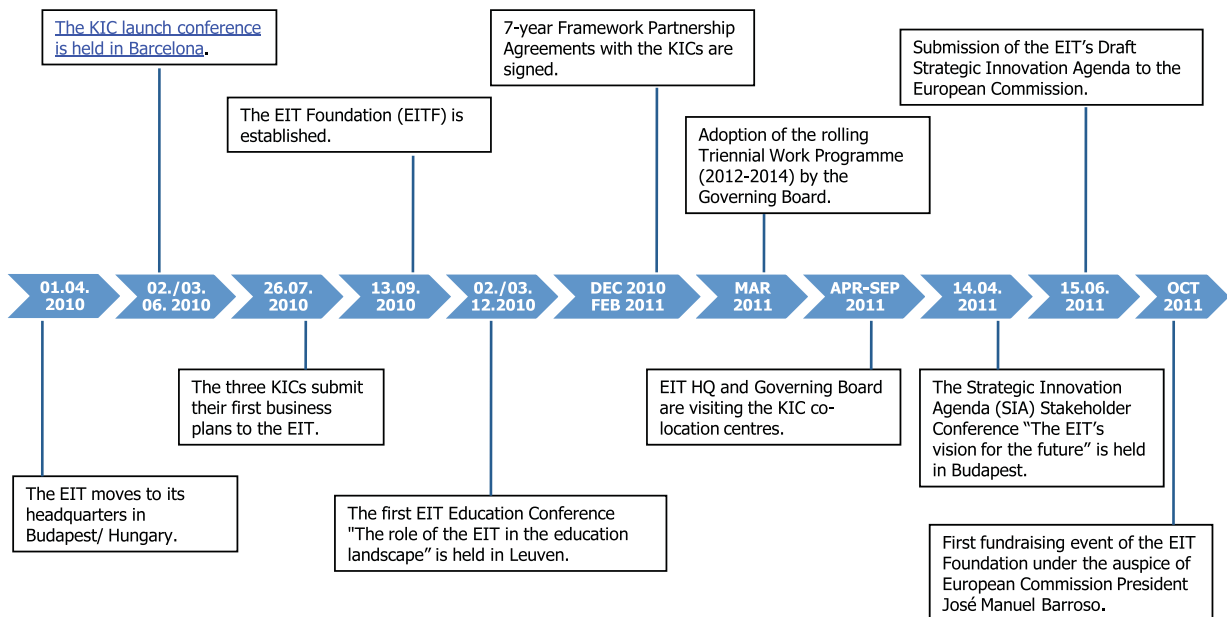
The KIC launch conference is held in Barcelona.

7-year Framework Partnership Agreements with the KICs are signed.

Submission of the EIT's Draft Strategic Innovation Agenda to the European Commission.

The EIT Foundation (EITF) is established.

Adoption of the rolling Triennial Work Programme (2012-2014) by the Governing Board.

01.04. 2010

02./03. 06. 2010

26.07. 2010

13.09. 2010

02./03. 12.2010

DEC 2010 FEB 2011

MAR 2011

APR-SEP 2011

14.04. 2011

15.06. 2011

OCT 2011

The three KICs submit their first business plans to the EIT.

EIT HQ and Governing Board are visiting the KIC co-location centres.

The Strategic Innovation Agenda (SIA) Stakeholder Conference "The EIT's vision for the future" is held in Budapest.

The EIT moves to its headquarters in Budapest/ Hungary.

The first EIT Education Conference "The role of the EIT in the education landscape" is held in Leuven.

First fundraising event of the EIT Foundation under the auspice of European Commission President José Manuel Barroso.